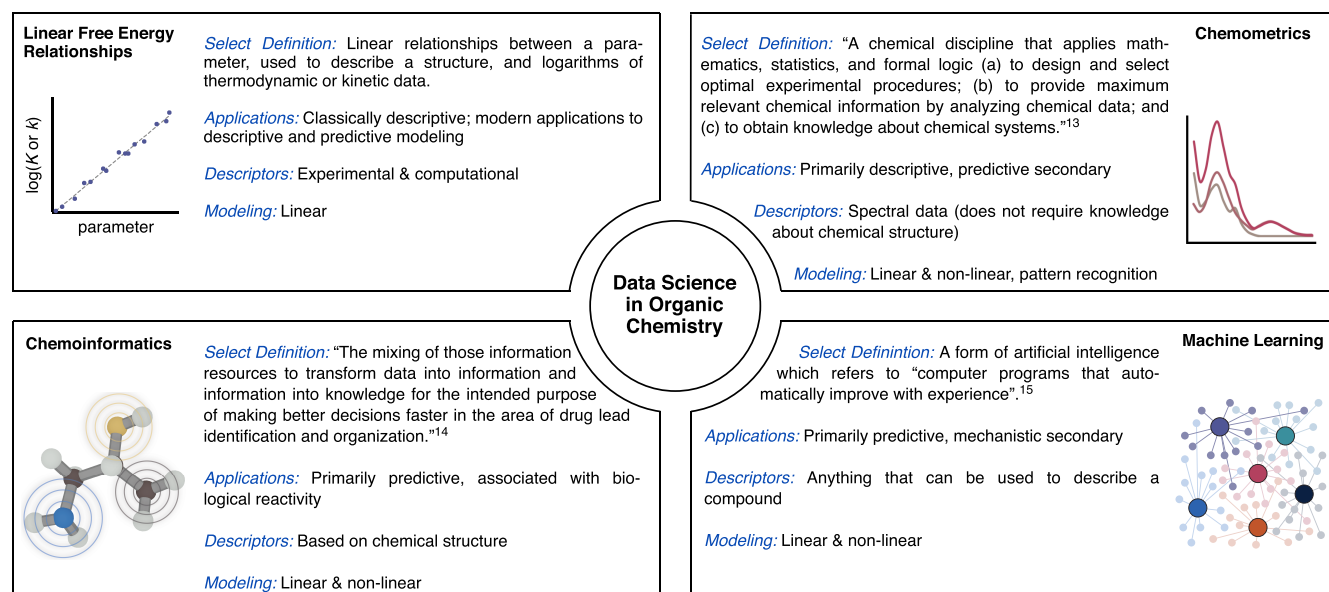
Linear Free Energy Relationships

log(K or k)

parameter

Select Definition: Linear relationships between a parameter, used to describe a structure, and logarithms of thermodynamic or kinetic data.

Applications: Classically descriptive; modern applications to descriptive and predictive modeling

Descriptors: Experimental & computational

Modeling: Linear

Select Definition: "A chemical discipline that applies mathematics, statistics, and formal logic (a) to design and select optimal experimental procedures; (b) to provide maximum relevant chemical information by analyzing chemical data; and (c) to obtain knowledge about chemical systems."$^{13}$

Chemometrics

Applications: Primarily descriptive, predictive secondary

Descriptors: Spectral data (does not require knowledge about chemical structure)

Modeling: Linear & non-linear, pattern recognition

Data Science in Organic Chemistry

Chemoinformatics

Select Definition: "The mixing of those information resources to transform data into information and information into knowledge for the intended purpose of making better decisions faster in the area of drug lead identification and organization."$^{14}$

Applications: Primarily predictive, associated with biological reactivity

Descriptors: Based on chemical structure

Modeling: Linear & non-linear

Select Definintion: A form of artificial intelligence which refers to "computer programs that automatically improve with experience".$^{15}$

Machine Learning

Applications: Primarily predictive, mechanistic secondary

Descriptors: Anything that can be used to describe a compound

Modeling: Linear & non-linear